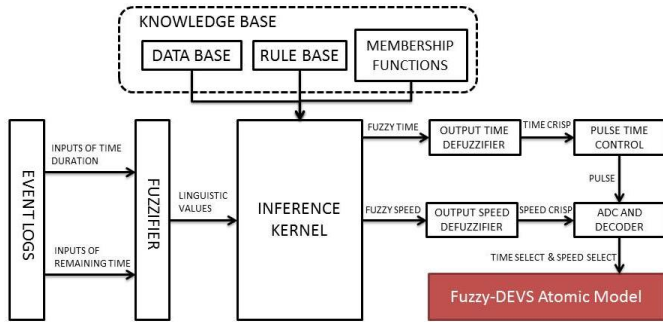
KNOWLEDGE BASE

DATA BASE

RULE BASE

MEMBERSHIP FUNCTIONS

EVENT LOGS

INPUTS OF TIME DURATION

INPUTS OF REMAINING TIME

FUZZIFIER

LINGUISTIC VALUES

INFERENCE KERNEL

FUZZY TIME

OUTPUT TIME DEFUZZIFIER

TIME CRISP

PULSE TIME CONTROL

PULSE

FUZZY SPEED

OUTPUT SPEED DEFUZZIFIER

SPEED CRISP

ADC AND DECODER

TIME SELECT & SPEED SELECT

Fuzzy-DEVS Atomic Model